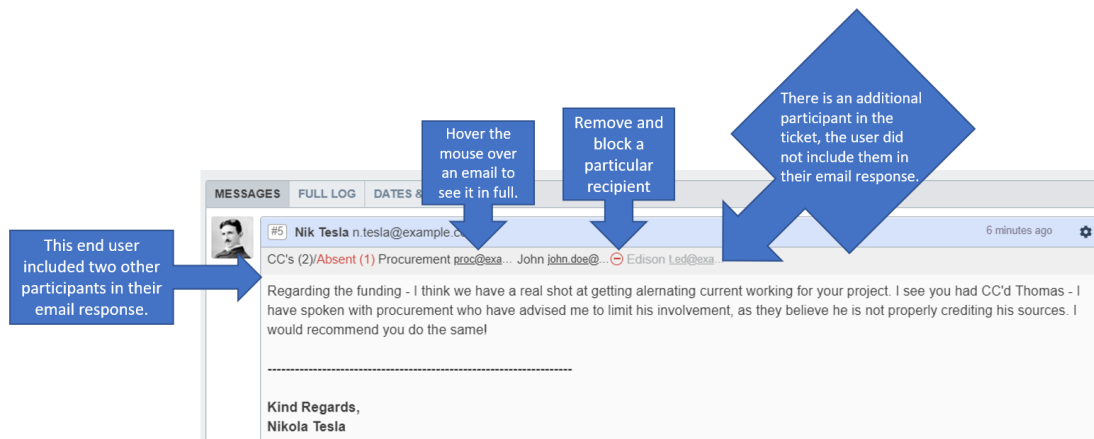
There is an additional participant in the ticket, the user did not include them in their email response.

Hover the mouse over an email to see it in full.

Remove and block a particular recipient

MESSAGES FULL LOG DATES &

This end user included two other participants in their email response.

#5 Nik Tesla n.tesla@example.c

6 minutes ago

CC's (2)/Absent (1) Procurement proc@exa... John john.doe@... Edison t.ed@exa...

Regarding the funding - I think we have a real shot at getting alernating current working for your project. I see you had CC'd Thomas - I have spoken with procurement who have advised me to limit his involvement, as they believe he is not properly crediting his sources. I would recommend you do the same!

--------------------------------------------------------------------

Kind Regards,
Nikola Tesla